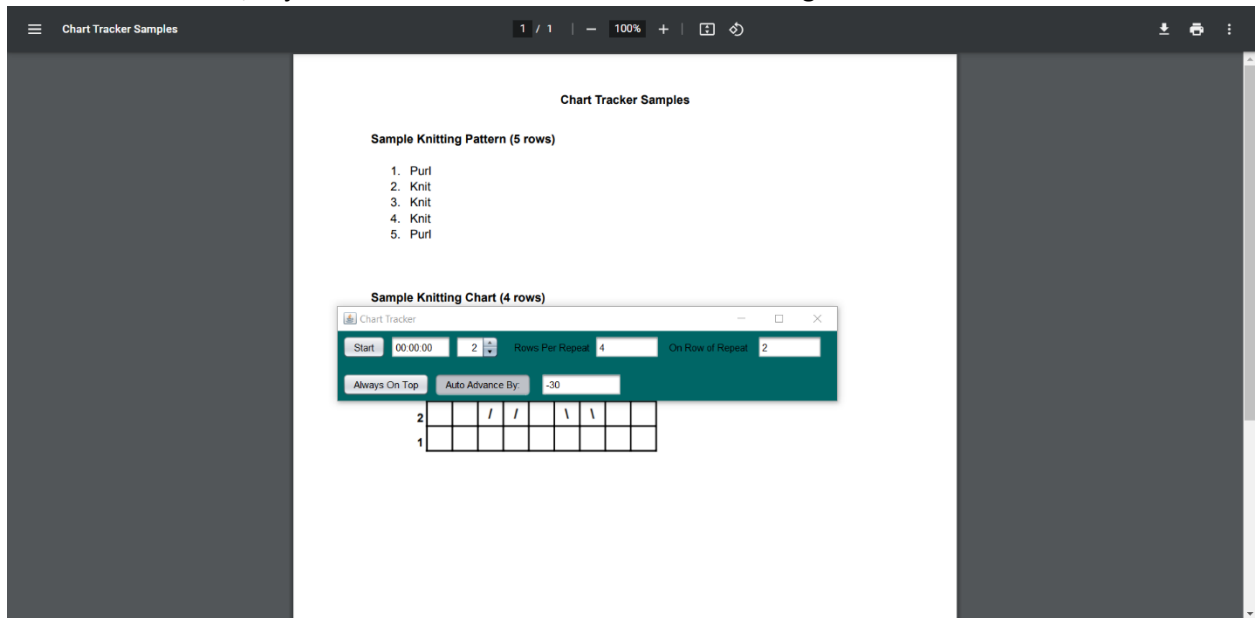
Chart Tracker Samples

1 / 1 | − 100% + |

Chart Tracker Samples

Sample Knitting Pattern (5 rows)

1. Purl
2. Knit
3. Knit
4. Knit
5. Purl

Sample Knitting Chart (4 rows)

Chart Tracker

Start 00:00:00 2 Rows Per Repeat 4 On Row of Repeat 2

Always On Top Auto Advance By: -30

| | | | | | | | | | |
|---|---|---|---|---|---|---|---|---|---|
| 2 | | | / | / | | \ | \ | | |
| 1 | | | | | | | | | |